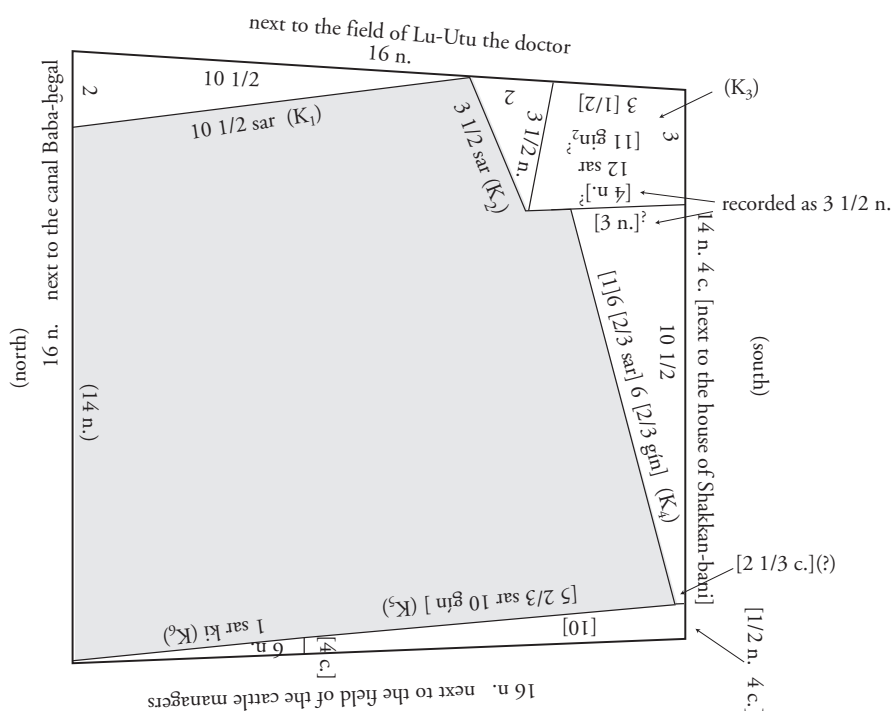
next to the field of Lu-Utu the doctor
16 n.

2
10 1/2
10 1/2 sar (K$_1$)
3 1/2 sar (K$_2$)
2
3 1/2 n.
3 [1/2]
[11 gín$_2$]$^?$
12 sar
[4 n.]$^?$
3
(K$_3$)
recorded as 3 1/2 n.
[3 n.]$^?$

(north)
16 n. next to the canal Baba-hegal
(14 n.)

14 n. 4 c. [next to the house of Shakkan-bani]
10 1/2
[1]6 [2/3 sar] 6 [2/3 gín] (K$_4$)
(south)

[2 1/3 c.](?)
[5 2/3 sar 10 gín ] (K$_5$)
[10]
1 sar ki (K$_6$)
6 n.
[4 c.]
[1/2 n. 4 c.]

16 n. next to the field of the cattle managers